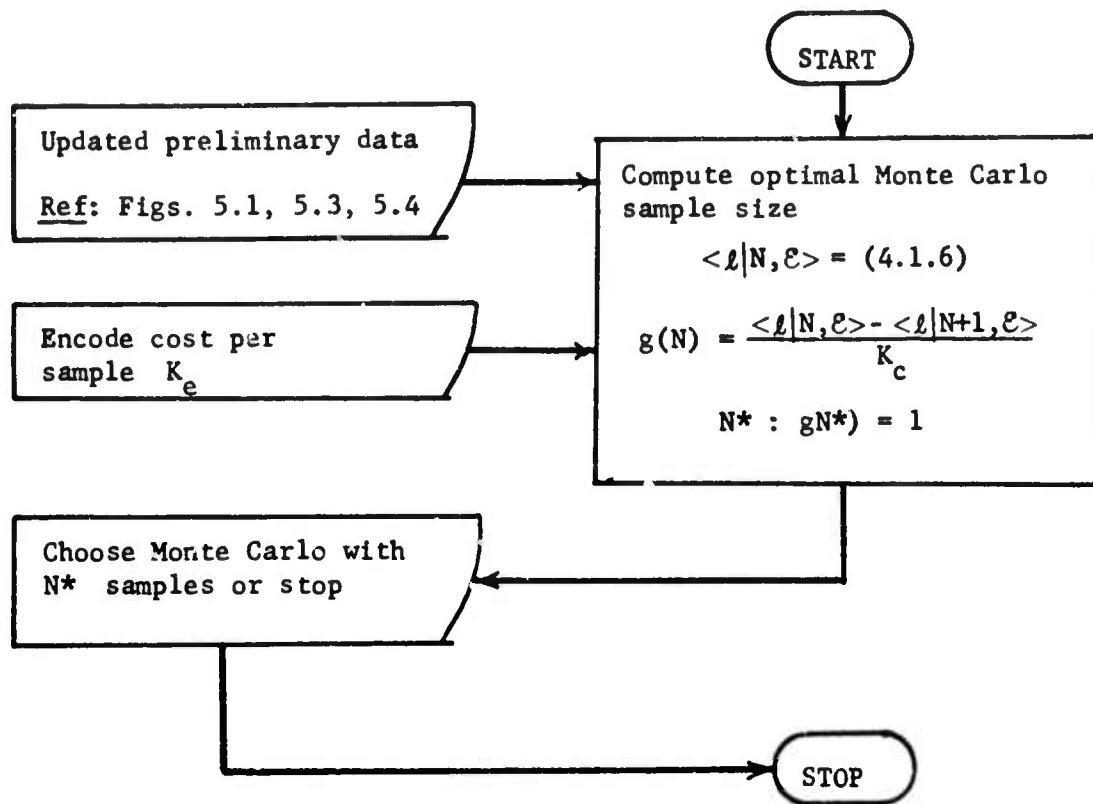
START

Updated preliminary data

Ref: Figs. 5.1, 5.3, 5.4

Compute optimal Monte Carlo sample size

$<\ell|N,\mathcal{E}> = (4.1.6)$

$g(N) = \frac{<\ell|N,\mathcal{E}> - <\ell|N+1,\mathcal{E}>}{K_c}$

$N^* : gN^*) = 1$

Encode cost per sample $K_e$

Choose Monte Carlo with N* samples or stop

STOP